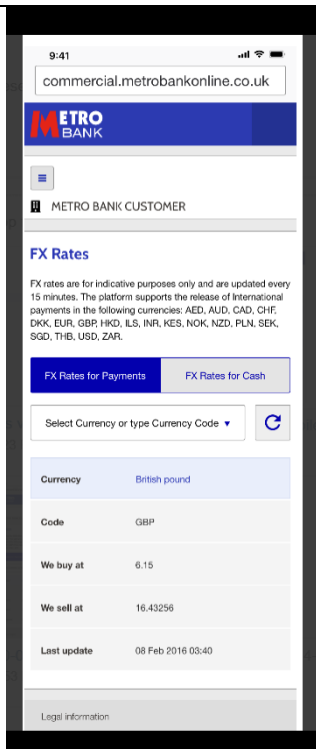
9:41

commercial.metrobankonline.co.uk

METRO BANK

METRO BANK CUSTOMER

FX Rates

FX rates are for indicative purposes only and are updated every 15 minutes. The platform supports the release of International payments in the following currencies: AED, AUD, CAD, CHF, DKK, EUR, GBP, HKD, ILS, INR, KES, NOK, NZD, PLN, SEK, SGD, THB, USD, ZAR.

FX Rates for Payments | FX Rates for Cash

Select Currency or type Currency Code ▾

| | |
|---|---|
| Currency | British pound |
| Code | GBP |
| We buy at | 6.15 |
| We sell at | 16.43256 |
| Last update | 08 Feb 2016 03:40 |

Legal information